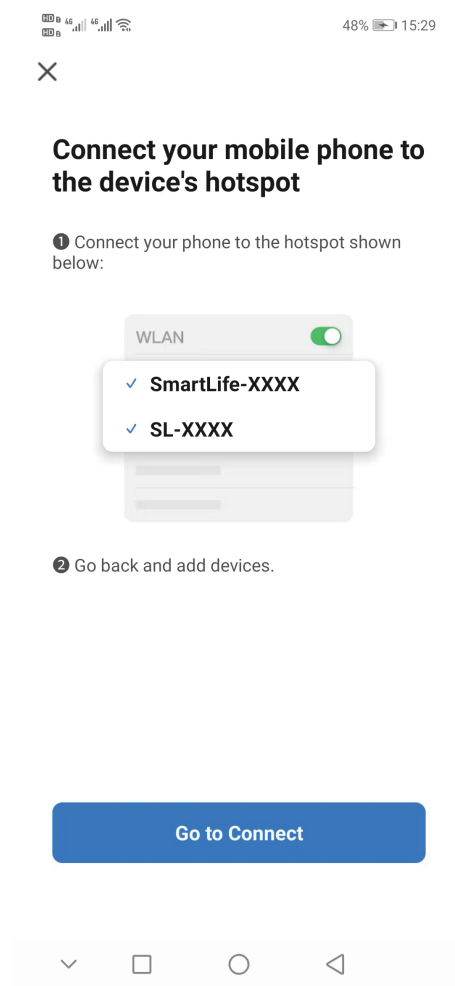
HD 4G 4G 48% 15:29

×

Connect your mobile phone to the device's hotspot

❶ Connect your phone to the hotspot shown below:

WLAN

✓ SmartLife-XXXX

✓ SL-XXXX

❷ Go back and add devices.

Go to Connect